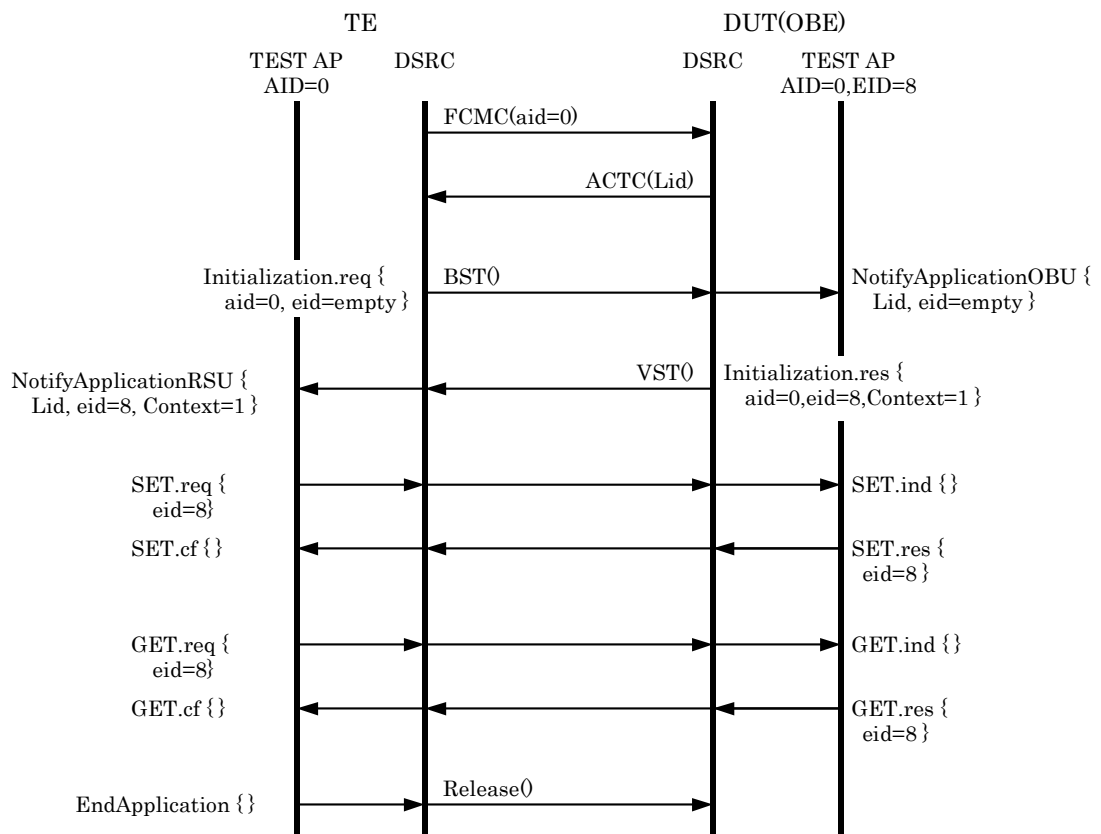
TE

DUT(OBE)

TEST AP
AID=0

DSRC

DSRC

TEST AP
AID=0,EID=8

FCMC(aid=0)

ACTC(Lid)

Initialization.req { aid=0, eid=empty }

BST()

NotifyApplicationOBU { Lid, eid=empty }

NotifyApplicationRSU { Lid, eid=8, Context=1 }

VST()

Initialization.res { aid=0,eid=8,Context=1 }

SET.req { eid=8}

SET.ind {}

SET.cf {}

SET.res { eid=8 }

GET.req { eid=8}

GET.ind {}

GET.cf {}

GET.res { eid=8 }

EndApplication {}

Release()